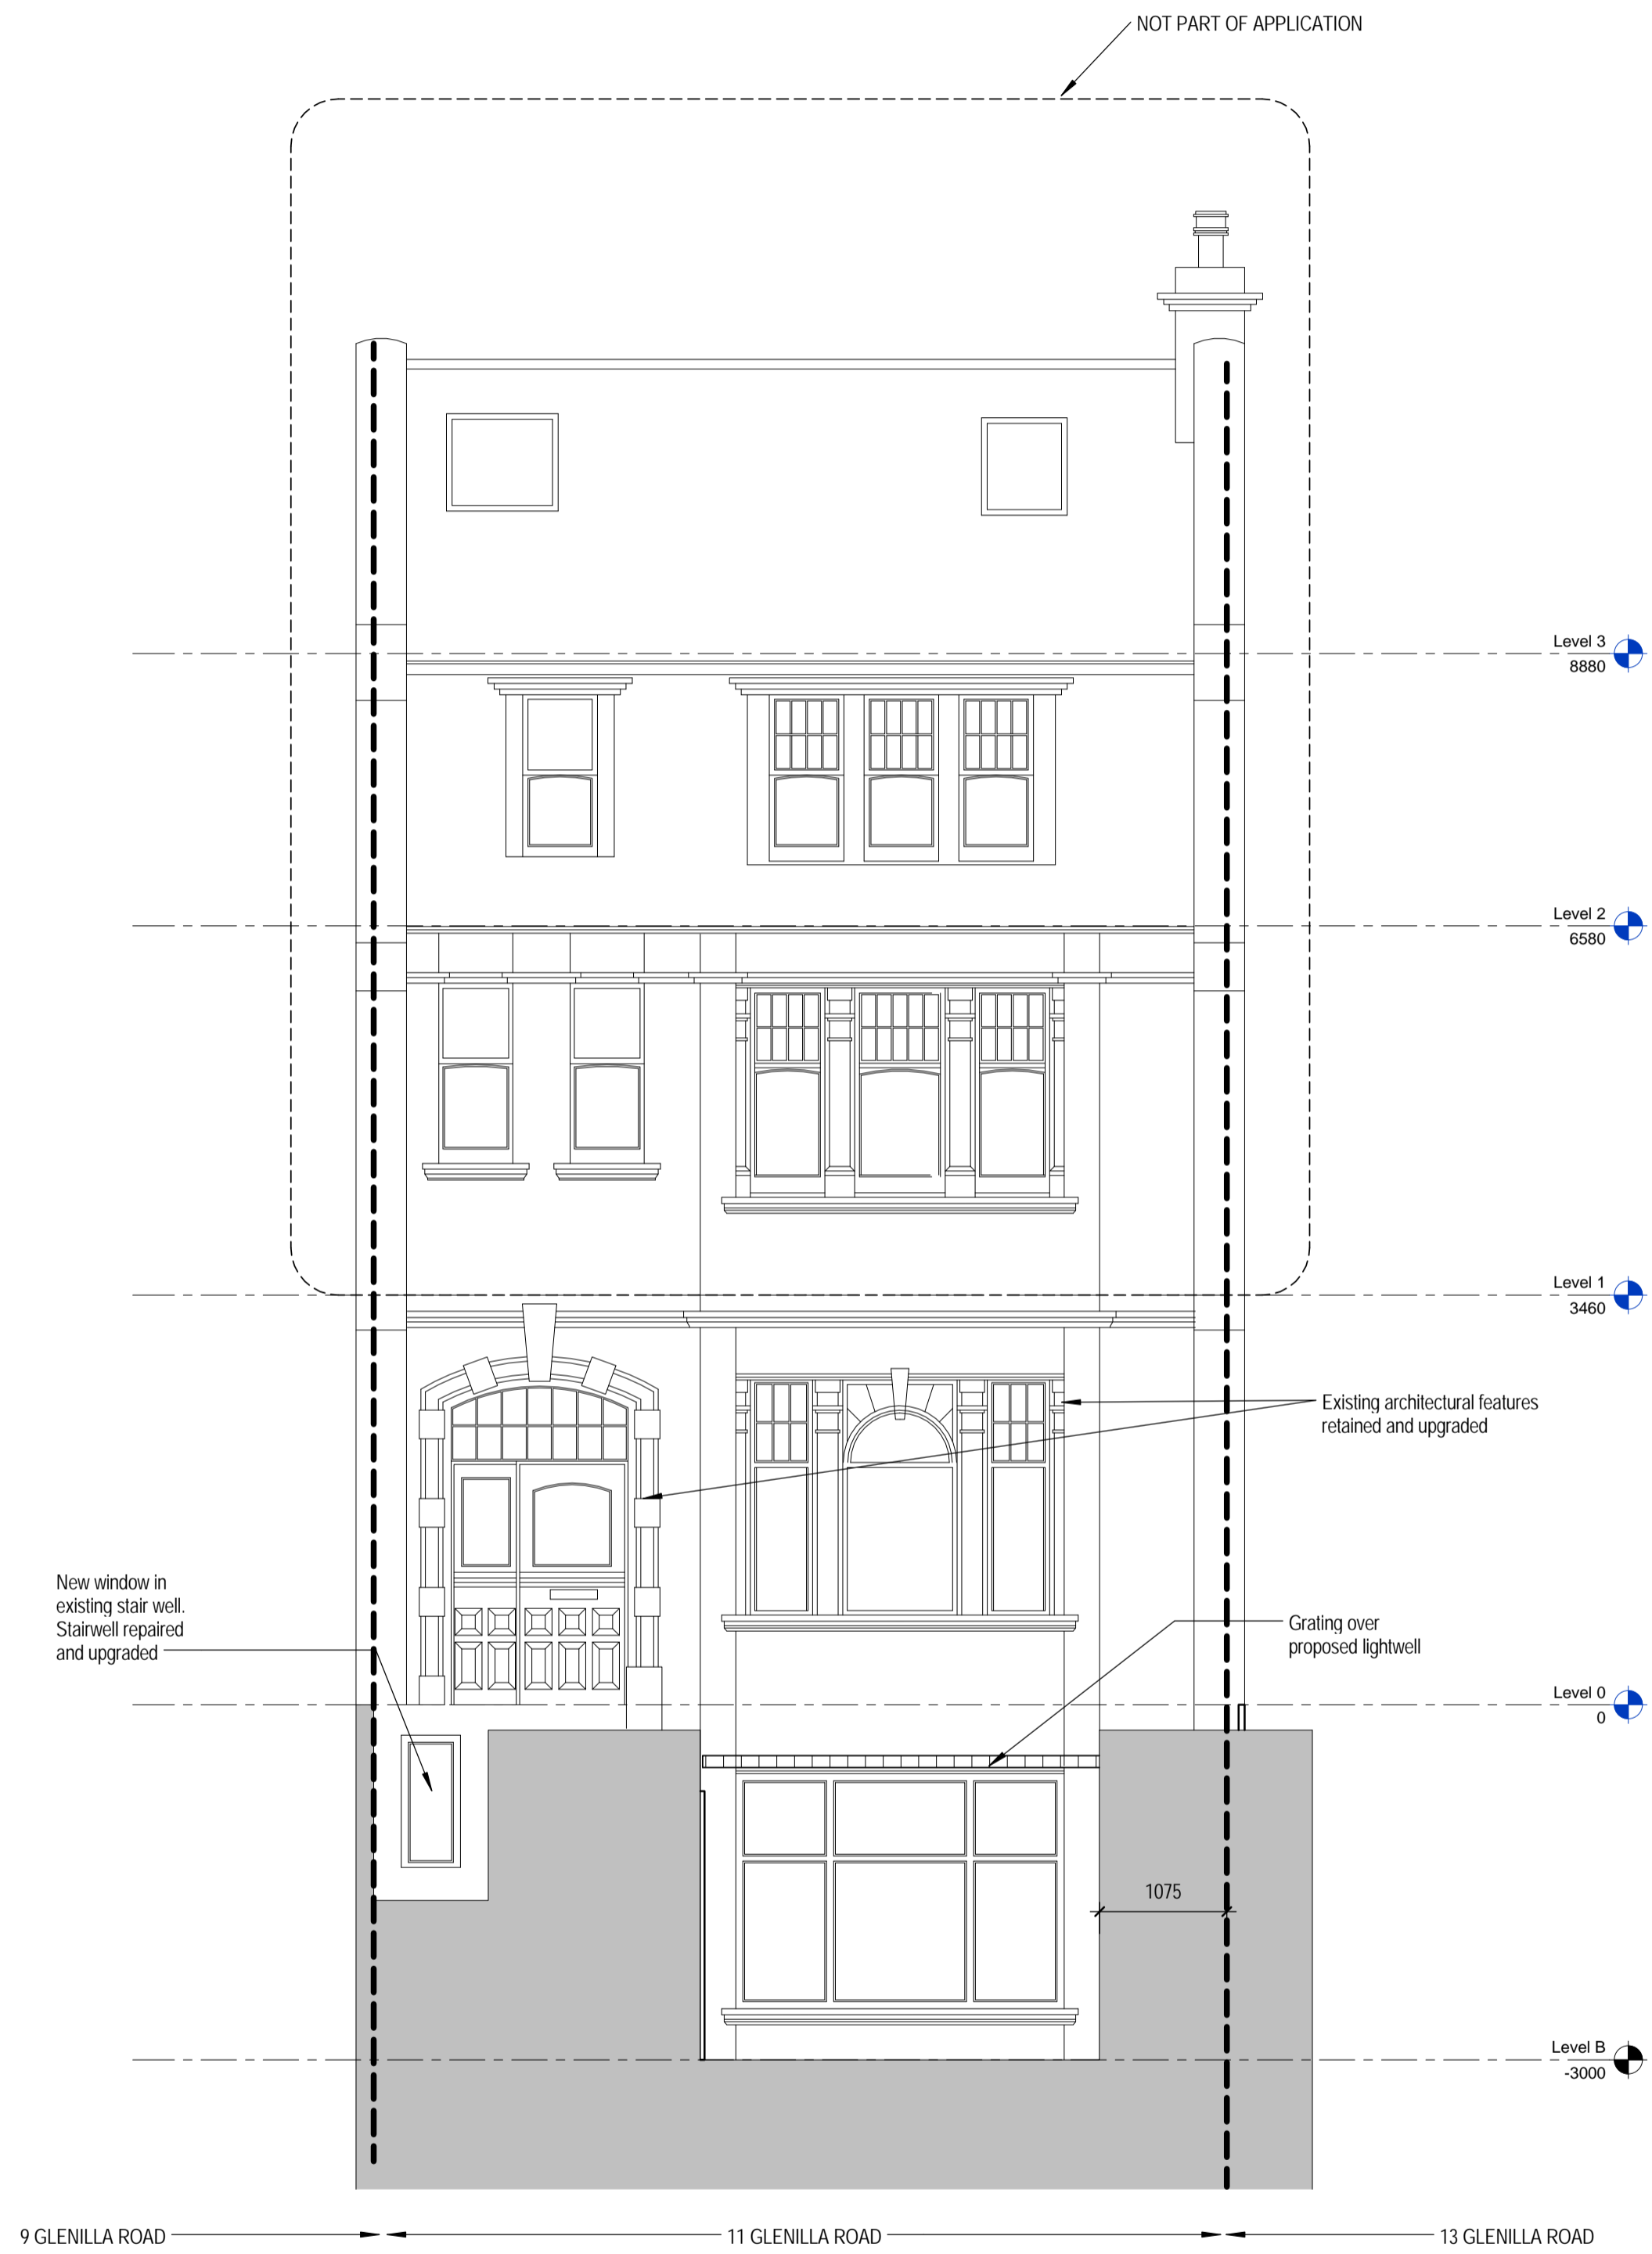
NOT PART OF APPLICATION

Level 3
8880

Level 2
6580

Level 1
3460

Existing architectural features retained and upgraded

New window in existing stair well. Stairwell repaired and upgraded

Grating over proposed lightwell

Level 0
0

1075

Level B
-3000

9 GLENILLA ROAD

11 GLENILLA ROAD

13 GLENILLA ROAD